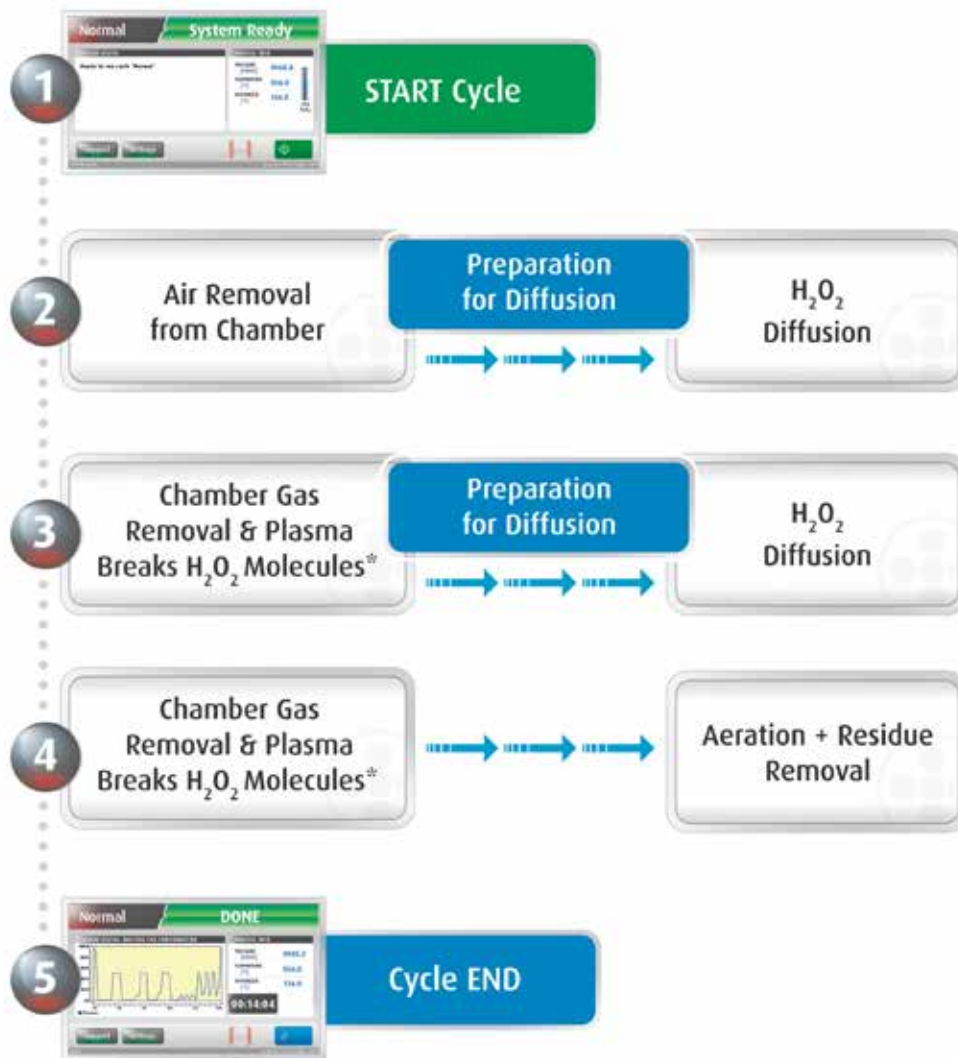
Normal
System Ready
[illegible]

1
START Cycle

2
Air Removal from Chamber
Preparation for Diffusion
$H_2O_2$ Diffusion

3
Chamber Gas Removal & Plasma Breaks $H_2O_2$ Molecules*
Preparation for Diffusion
$H_2O_2$ Diffusion

4
Chamber Gas Removal & Plasma Breaks $H_2O_2$ Molecules*
Aeration + Residue Removal

Normal
DONE
00:14:04
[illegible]

5
Cycle END